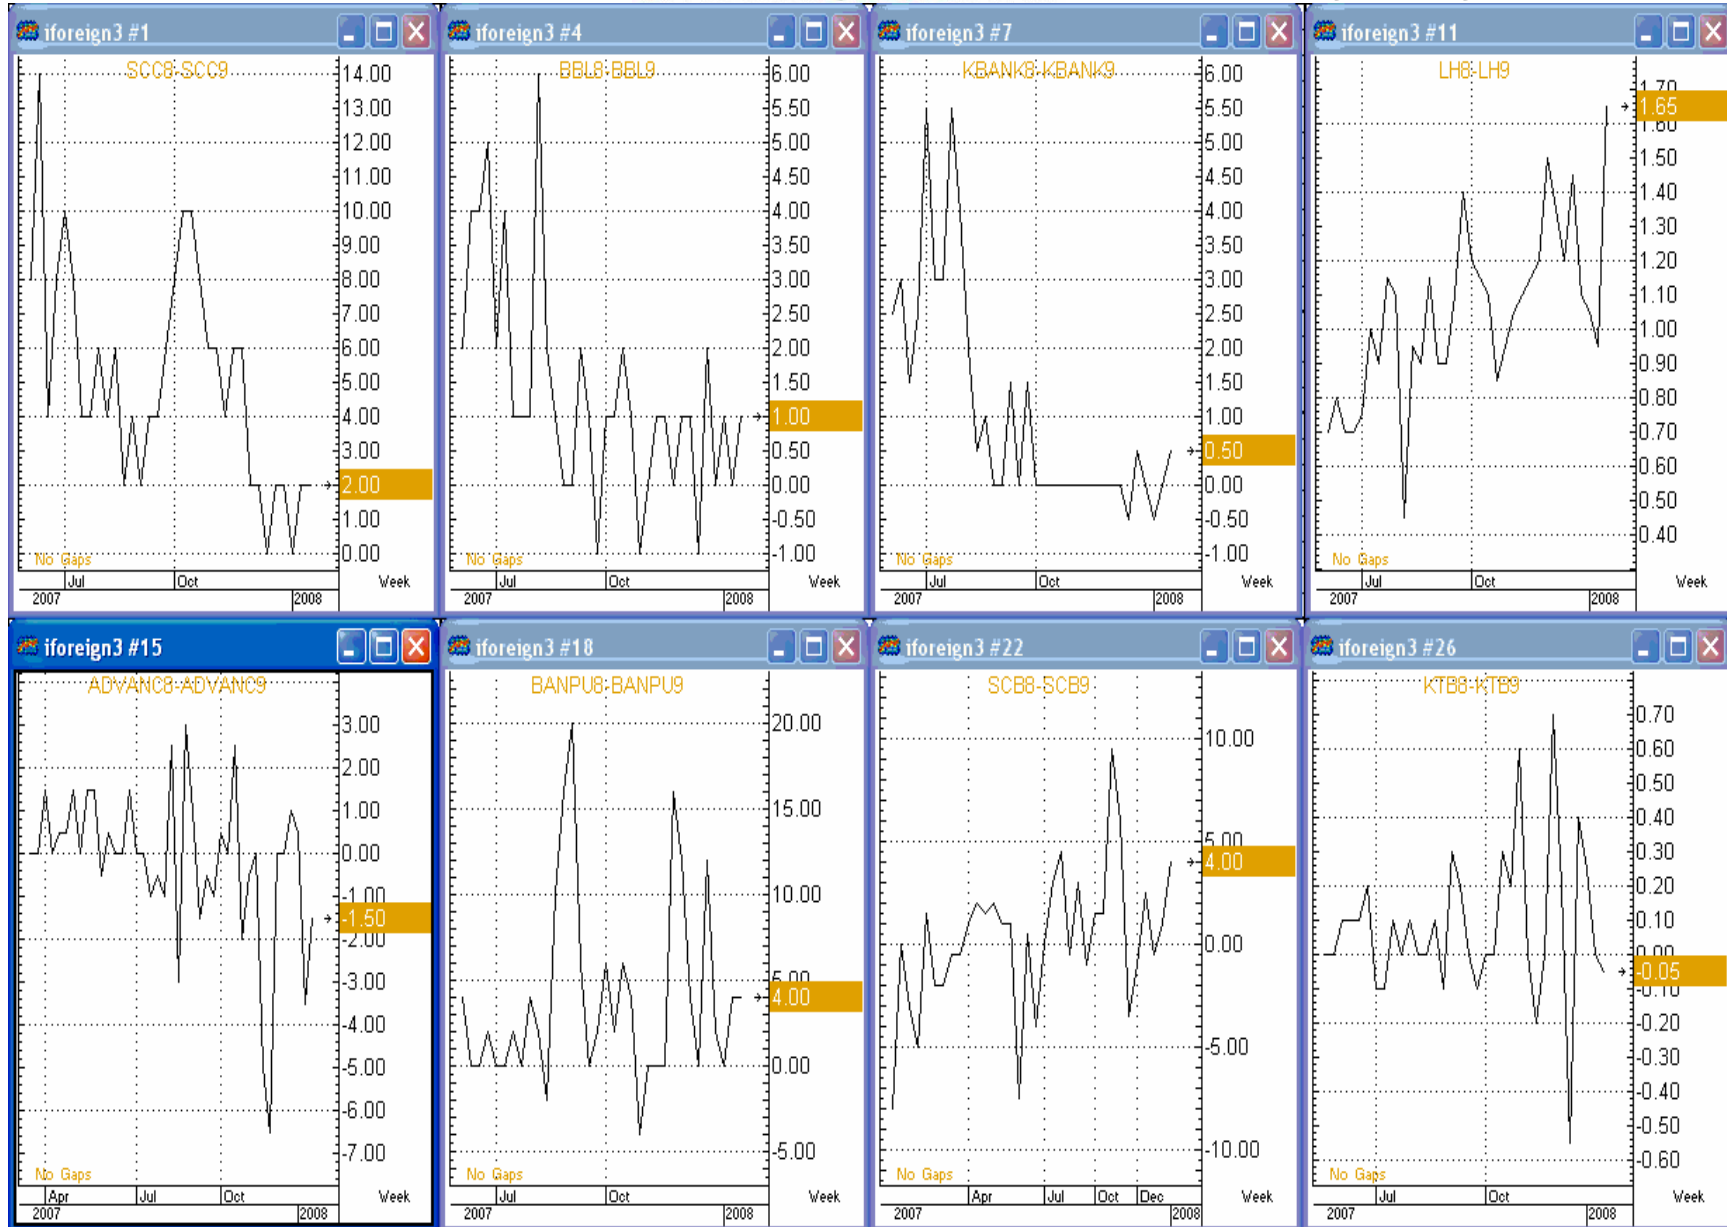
iforeign3 #1

SCC8-SCC9

14.00
13.00
12.00
11.00
10.00
9.00
8.00
7.00
6.00
5.00
4.00
3.00
2.00
1.00
0.00

No Gaps

Jul
Oct
2007
2008
Week

iforeign3 #4

BBL8-BBL9

6.00
5.50
5.00
4.50
4.00
3.50
3.00
2.50
2.00
1.50
1.00
0.50
0.00
-0.50
-1.00

No Gaps

Jul
Oct
2007
2008
Week

iforeign3 #7

KBANK8-KBANK9

6.00
5.50
5.00
4.50
4.00
3.50
3.00
2.50
2.00
1.50
1.00
0.50
0.00
-0.50
-1.00

No Gaps

Jul
Oct
2007
2008
Week

iforeign3 #11

LH8-LH9

1.70
1.65
1.60
1.50
1.40
1.30
1.20
1.10
1.00
0.90
0.80
0.70
0.60
0.50
0.40

No Gaps

Jul
Oct
2007
2008
Week

iforeign3 #15

ADVANC8-ADVANC9

3.00
2.00
1.00
0.00
-1.00
-1.50
-2.00
-3.00
-4.00
-5.00
-6.00
-7.00

No Gaps

Apr
Jul
Oct
2007
2008
Week

iforeign3 #18

BANPU8-BANPU9

20.00
15.00
10.00
5.00
4.00
0.00
-5.00

No Gaps

Jul
Oct
2007
2008
Week

iforeign3 #22

SCB8-SCB9

10.00
5.00
4.00
0.00
-5.00
-10.00

No Gaps

Apr
Jul
Oct
Dec
2007
2008
Week

iforeign3 #26

KTB8-KTB9

0.70
0.60
0.50
0.40
0.30
0.20
0.10
0.00
-0.05
-0.10
-0.20
-0.30
-0.40
-0.50
-0.60

No Gaps

Jul
Oct
2007
2008
Week